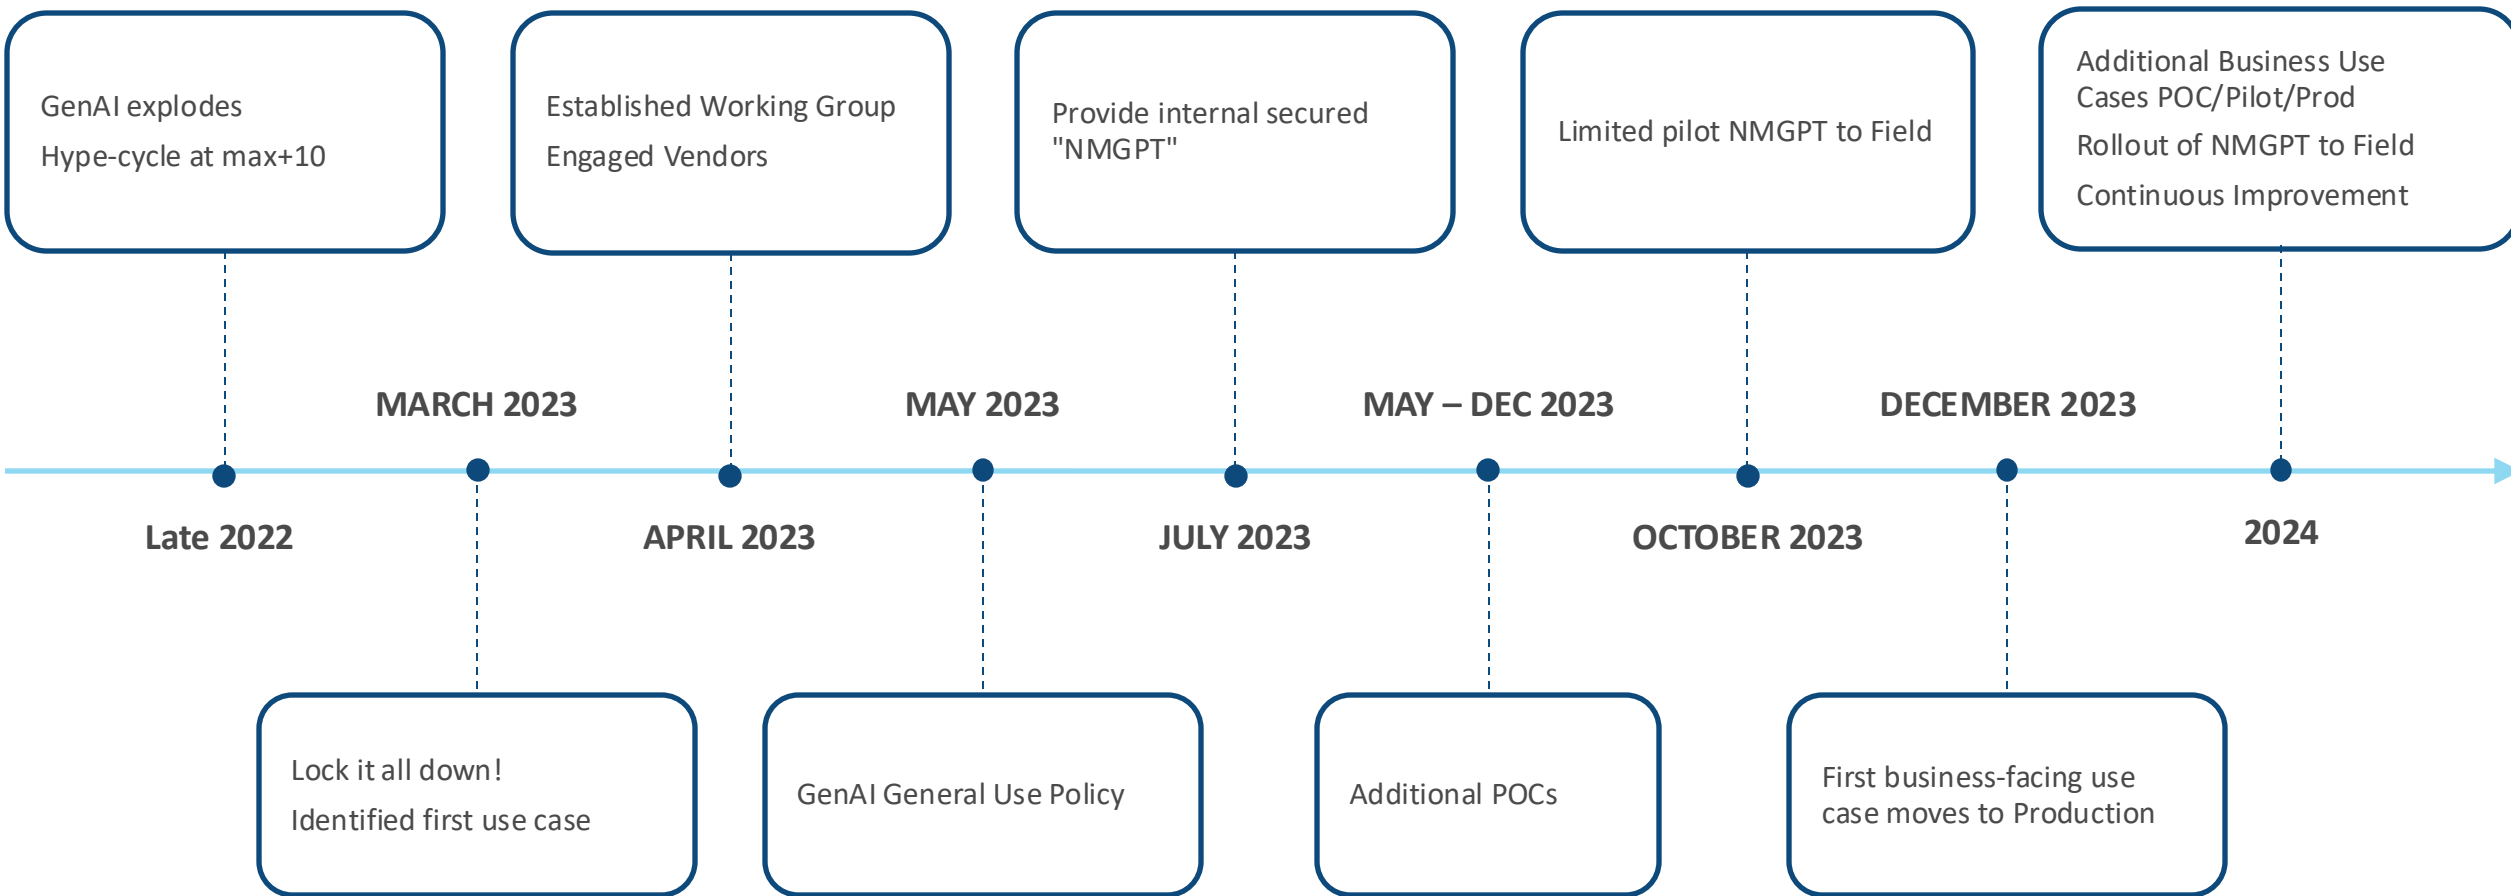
GenAI explodes
Hype-cycle at max+10

Late 2022

MARCH 2023

Lock it all down!
Identified first use case

Established Working Group
Engaged Vendors

APRIL 2023

MAY 2023

GenAI General Use Policy

Provide internal secured "NMGPT"

JULY 2023

MAY – DEC 2023

Additional POCs

Limited pilot NMGPT to Field

OCTOBER 2023

DECEMBER 2023

First business-facing use case moves to Production

Additional Business Use Cases POC/Pilot/Prod
Rollout of NMGPT to Field
Continuous Improvement

2024